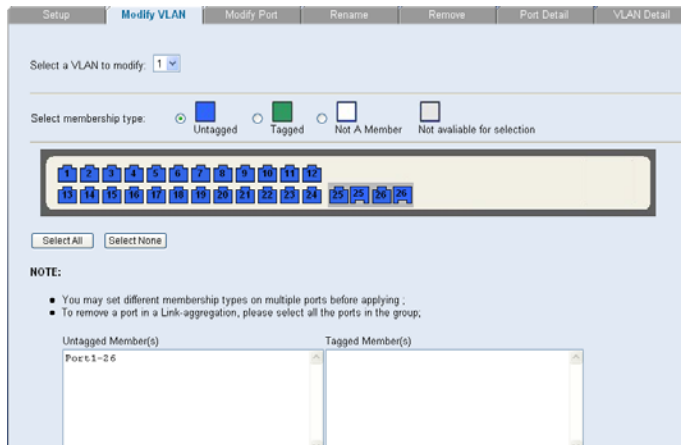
Setup | Modify VLAN | Modify Port | Rename | Remove | Port Detail | VLAN Detail

Select a VLAN to modify: 1

Select membership type: Untagged Tagged Not A Member Not avaliable for selection

1 2 3 4 5 6 7 8 9 10 11 12
13 14 15 16 17 18 19 20 21 22 23 24 25 25 26 26

Select All | Select None

NOTE:

• You may set different membership types on multiple ports before applying ;
• To remove a port in a Link-aggregation, please select all the ports in the group;

Untagged Member(s)
Port1-26

Tagged Member(s)